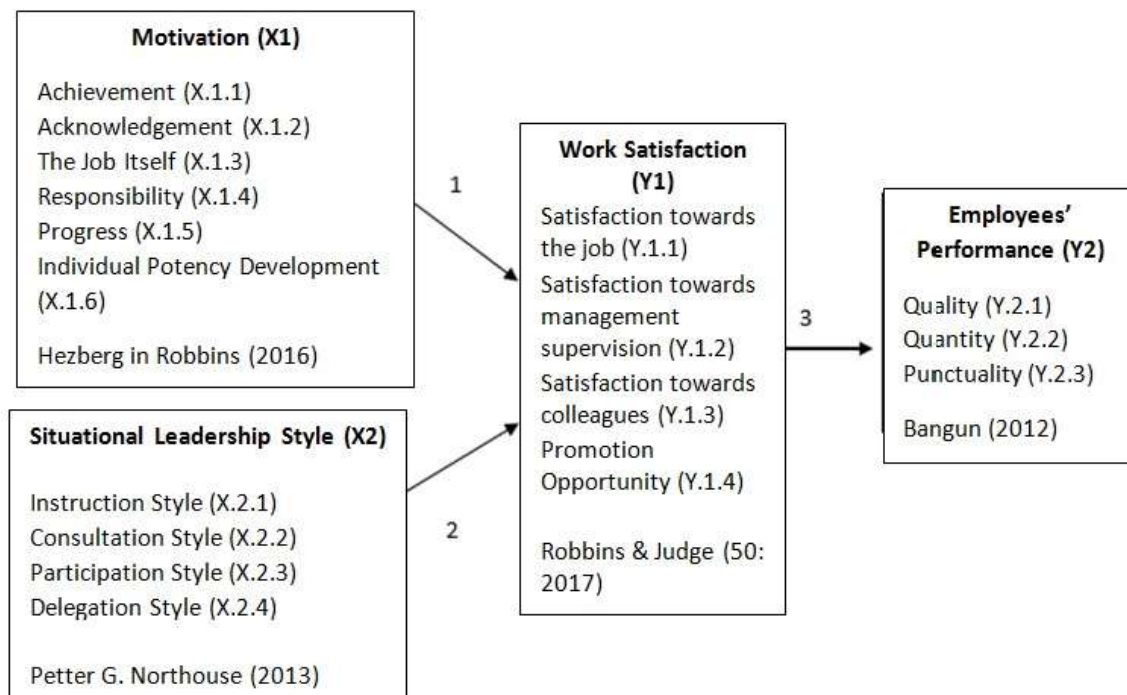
Motivation (X1)

Achievement (X.1.1)
Acknowledgement (X.1.2)
The Job Itself (X.1.3)
Responsibility (X.1.4)
Progress (X.1.5)
Individual Potency Development (X.1.6)

Hezberg in Robbins (2016)

Situational Leadership Style (X2)

Instruction Style (X.2.1)
Consultation Style (X.2.2)
Participation Style (X.2.3)
Delegation Style (X.2.4)

Petter G. Northouse (2013)

1

2

Work Satisfaction (Y1)

Satisfaction towards the job (Y.1.1)
Satisfaction towards management supervision (Y.1.2)
Satisfaction towards colleagues (Y.1.3)
Promotion Opportunity (Y.1.4)

Robbins & Judge (50: 2017)

3

Employees' Performance (Y2)

Quality (Y.2.1)
Quantity (Y.2.2)
Punctuality (Y.2.3)

Bangun (2012)